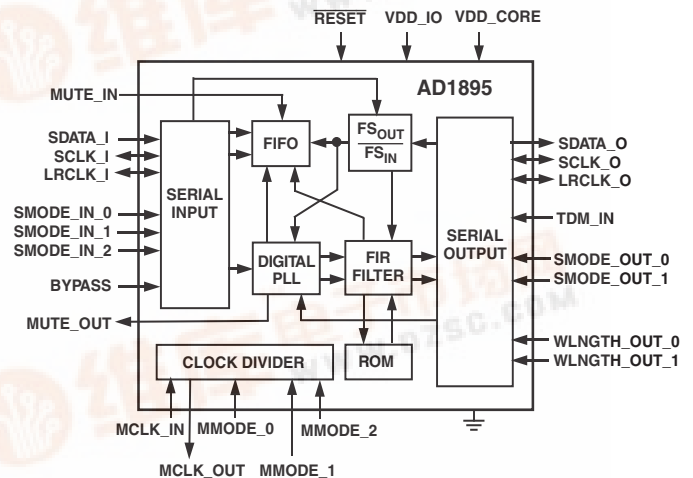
$\overline{\text{RESET}}$ VDD_IO VDD_CORE

AD1895

MUTE_IN

SDATA_I
SCLK_I
LRCLK_I

SMODE_IN_0
SMODE_IN_1
SMODE_IN_2

BYPASS

MUTE_OUT

SERIAL INPUT

FIFO

$\frac{FS_{OUT}}{FS_{IN}}$

DIGITAL PLL

FIR FILTER

ROM

SERIAL OUTPUT

CLOCK DIVIDER

SDATA_O
SCLK_O
LRCLK_O

TDM_IN

SMODE_OUT_0
SMODE_OUT_1

WLNGTH_OUT_0
WLNGTH_OUT_1

MCLK_IN MMODE_0 MMODE_2

MCLK_OUT MMODE_1